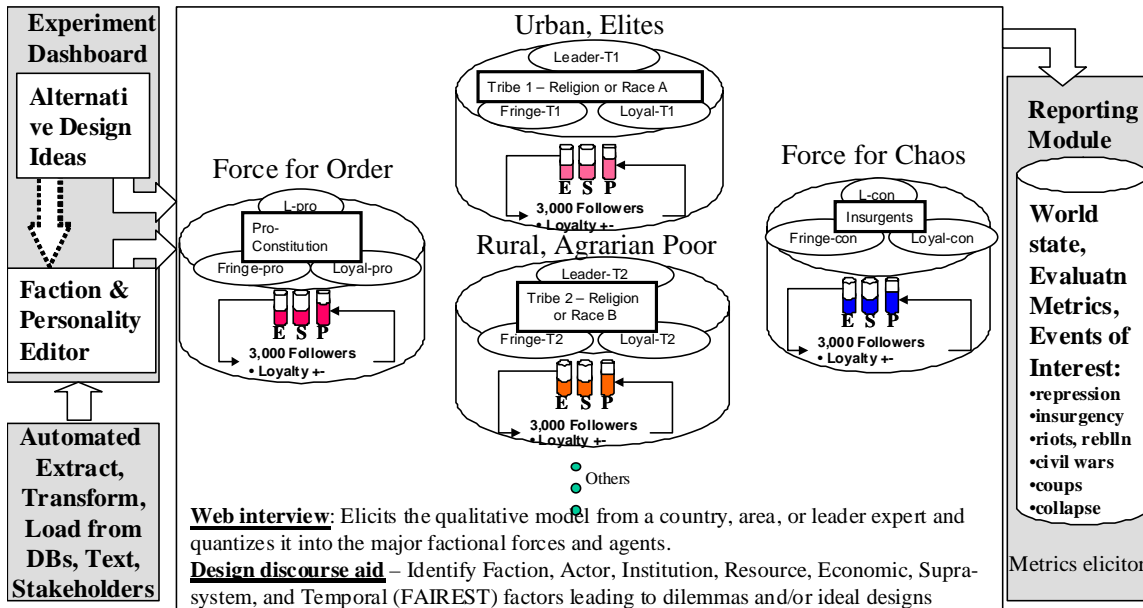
Experiment Dashboard

Alternative Design Ideas

Faction & Personality Editor

Automated Extract, Transform, Load from DBs, Text, Stakeholders

Urban, Elites

Leader-T1

Tribe 1 – Religion or Race A

Fringe-T1

Loyal-T1

E S P

3,000 Followers
• Loyalty +-

Force for Order

L-pro

Pro-Constitution

Fringe-pro

Loyal-pro

E S P

3,000 Followers
• Loyalty +-

Rural, Agrarian Poor

Leader-T2

Tribe 2 – Religion or Race B

Fringe-T2

Loyal-T2

E S P

3,000 Followers
• Loyalty +-

Force for Chaos

L-con

Insurgents

Fringe-con

Loyal-con

E S P

3,000 Followers
• Loyalty +-

Others

Web interview: Elicits the qualitative model from a country, area, or leader expert and quantizes it into the major factional forces and agents.

Design discourse aid – Identify Faction, Actor, Institution, Resource, Economic, Supra-system, and Temporal (FAIREST) factors leading to dilemmas and/or ideal designs

Reporting Module

World state, Evaluatn Metrics, Events of Interest:
•repression
•insurgency
•riots, reblln
•civil wars
•coups
•collapse

Metrics elicitor